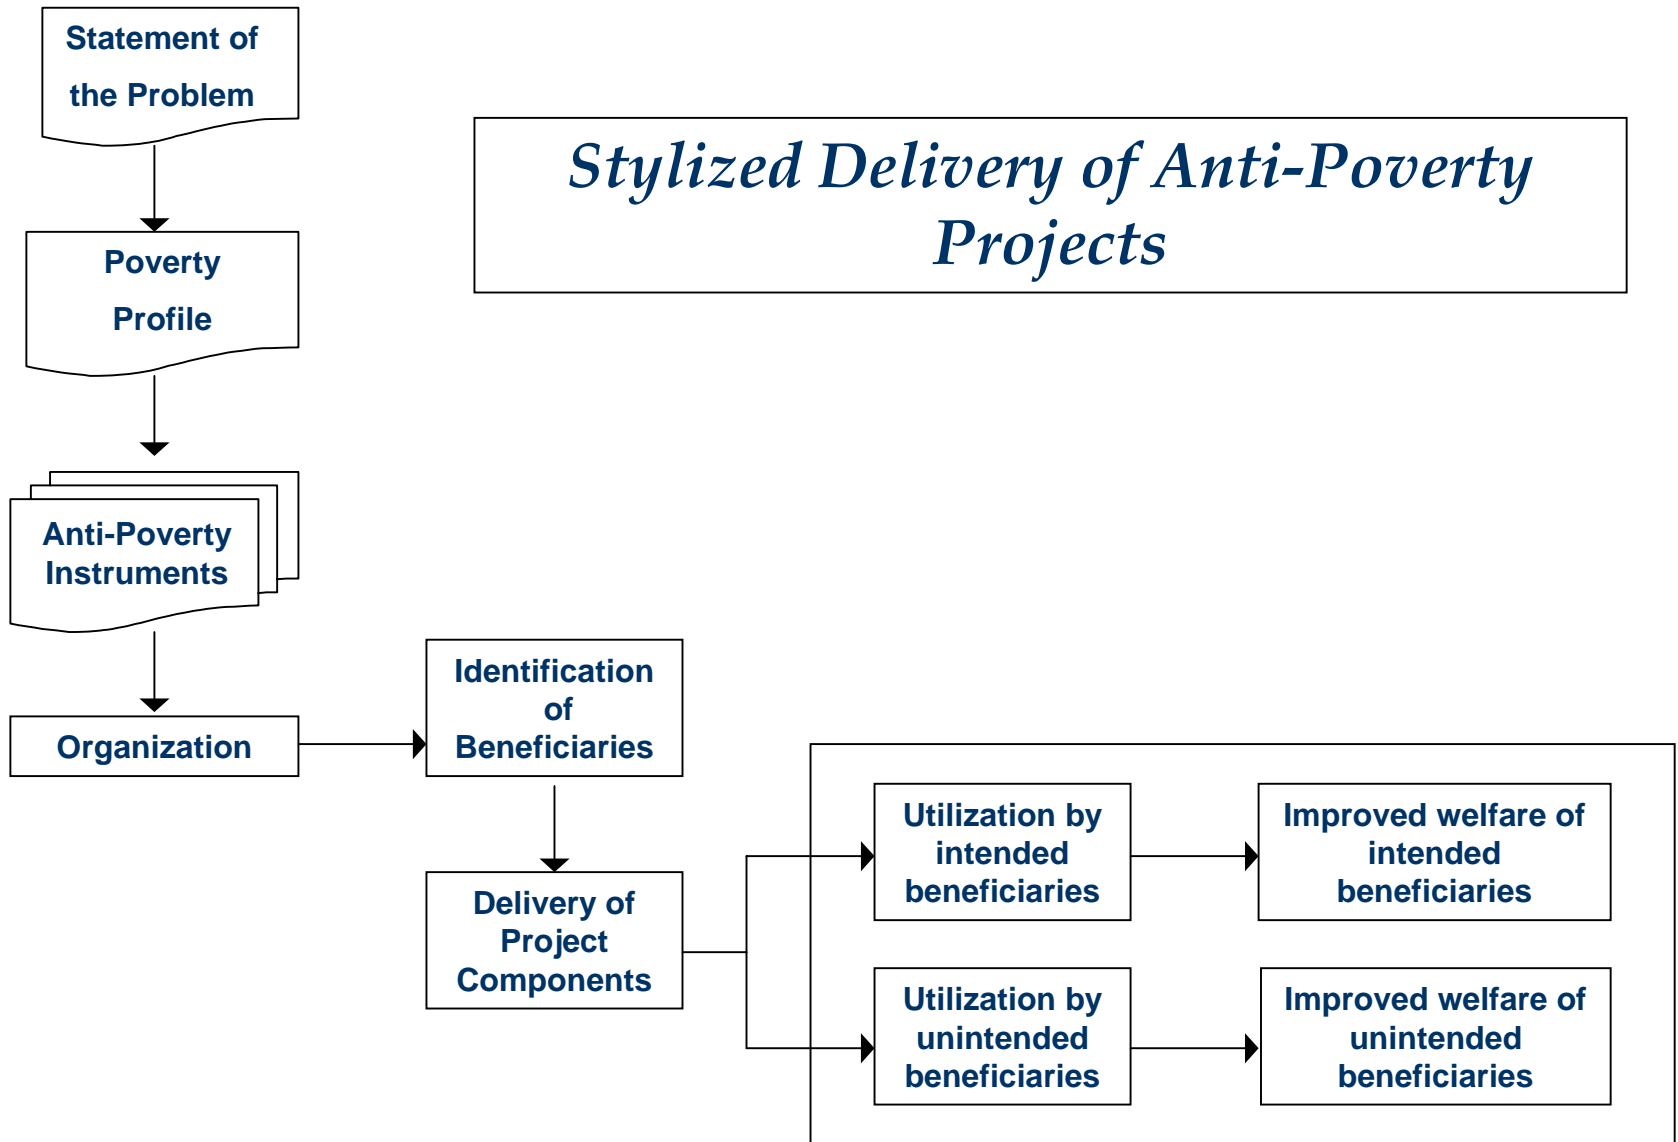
Statement of the Problem

Stylized Delivery of Anti-Poverty Projects

Poverty Profile

Anti-Poverty Instruments

Organization

Identification of Beneficiaries

Delivery of Project Components

Utilization by intended beneficiaries

Improved welfare of intended beneficiaries

Utilization by unintended beneficiaries

Improved welfare of unintended beneficiaries